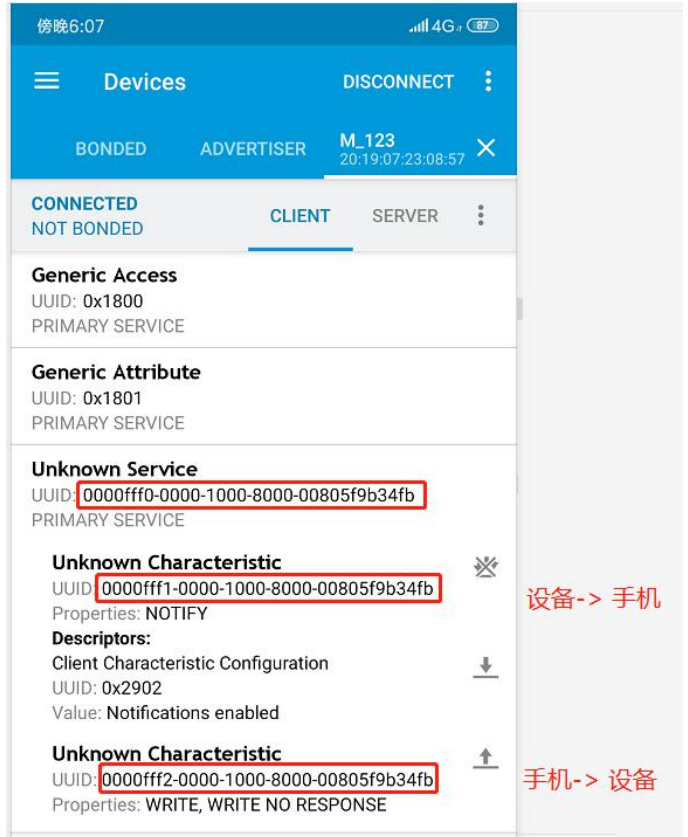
傍晚6:07 4G 87

Devices DISCONNECT

BONDED ADVERTISER M_123 20:19:07:23:08:57

CONNECTED NOT BONDED CLIENT SERVER

Generic Access
UUID: 0x1800
PRIMARY SERVICE

Generic Attribute
UUID: 0x1801
PRIMARY SERVICE

Unknown Service
UUID: 0000fff0-0000-1000-8000-00805f9b34fb
PRIMARY SERVICE

Unknown Characteristic
UUID: 0000fff1-0000-1000-8000-00805f9b34fb
Properties: NOTIFY
Descriptors:
Client Characteristic Configuration
UUID: 0x2902
Value: Notifications enabled

设备-> 手机

Unknown Characteristic
UUID: 0000fff2-0000-1000-8000-00805f9b34fb
Properties: WRITE, WRITE NO RESPONSE

手机-> 设备